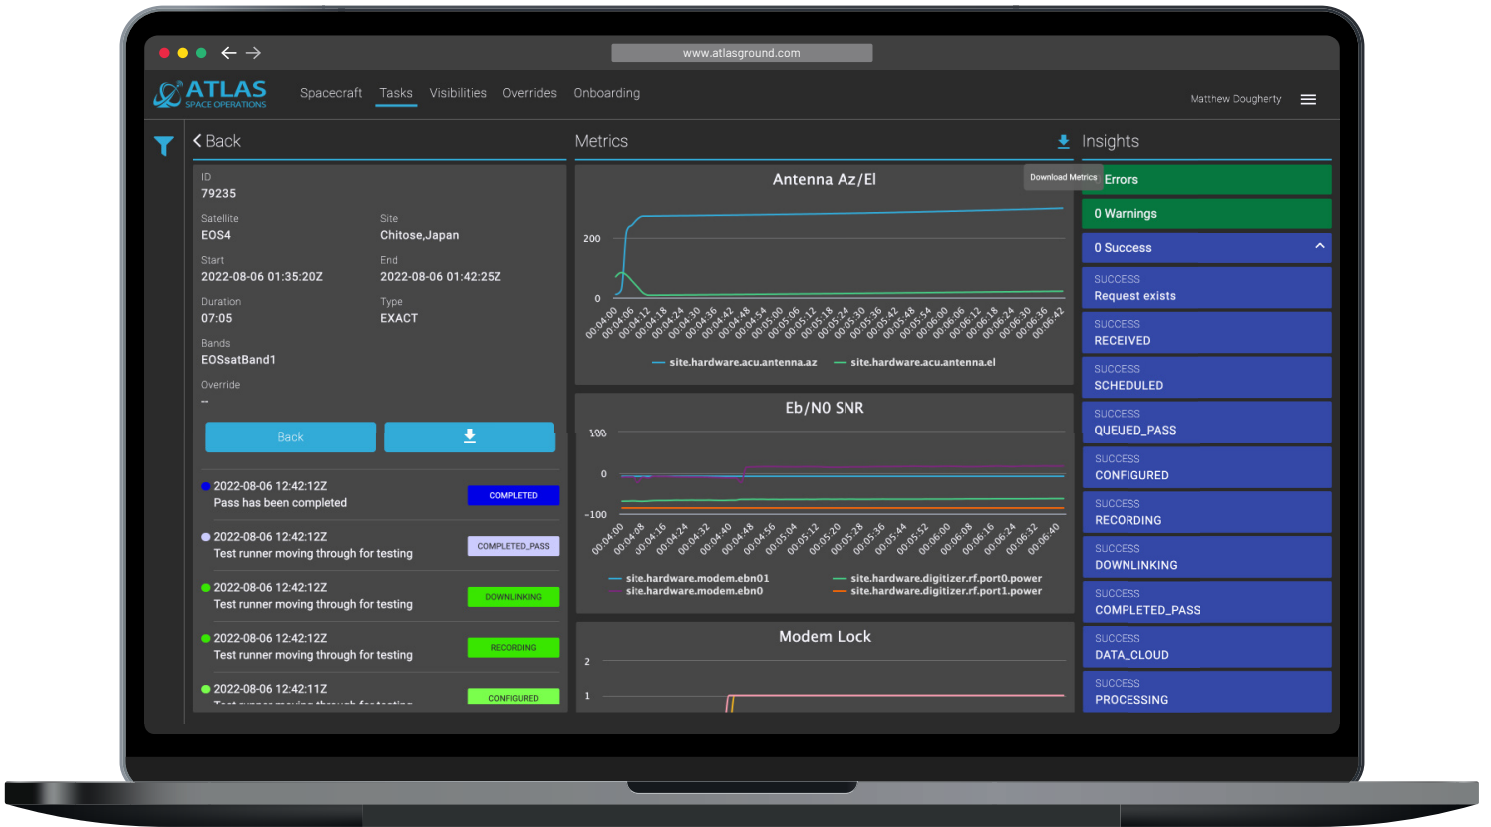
www.atlasground.com

ATLAS SPACE OPERATIONS

Spacecraft Tasks Visibilities Overrides Onboarding

Matthew Dougherty

Back

ID
79235

Satellite
EOS4

Site
Chitose,Japan

Start
2022-08-06 01:35:20Z

End
2022-08-06 01:42:25Z

Duration
07:05

Type
EXACT

Bands
EOSsatBand1

Override
--

Back

2022-08-06 12:42:12Z
Pass has been completed
COMPLETED

2022-08-06 12:42:12Z
Test runner moving through for testing
COMPLETED_PASS

2022-08-06 12:42:12Z
Test runner moving through for testing
DOWNLINKING

2022-08-06 12:42:12Z
Test runner moving through for testing
RECORDING

2022-08-06 12:42:11Z
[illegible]
CONFIGURED

Metrics

Download Metrics

Antenna Az/El

200
0

00:04:00 00:04:06 00:04:12 00:04:18 00:04:24 00:04:30 00:04:36 00:04:42 00:04:48 00:04:54 00:05:00 00:05:06 00:05:12 00:05:18 00:05:24 00:05:30 00:05:36 00:05:42 00:05:48 00:05:54 00:06:00 00:06:06 00:06:12 00:06:18 00:06:24 00:06:30 00:06:36 00:06:42

site.hardware.acu.antenna.az site.hardware.acu.antenna.el

Eb/N0 SNR

100
0
-100

00:04:00 00:04:08 00:04:16 00:04:24 00:04:32 00:04:40 00:04:48 00:04:56 00:05:04 00:05:12 00:05:20 00:05:28 00:05:36 00:05:44 00:05:52 00:06:00 00:06:08 00:06:16 00:06:24 00:06:32 00:06:40

site.hardware.modem.ebn01
site.hardware.modem.ebn0
site.hardware.digitizer.rf.port0.power
site.hardware.digitizer.rf.port1.power

Modem Lock

2
1

Insights

Errors

0 Warnings

0 Success

SUCCESS
Request exists

SUCCESS
RECEIVED

SUCCESS
SCHEDULED

SUCCESS
QUEUED_PASS

SUCCESS
CONFIGURED

SUCCESS
RECORDING

SUCCESS
DOWNLINKING

SUCCESS
COMPLETED_PASS

SUCCESS
DATA_CLOUD

SUCCESS
PROCESSING